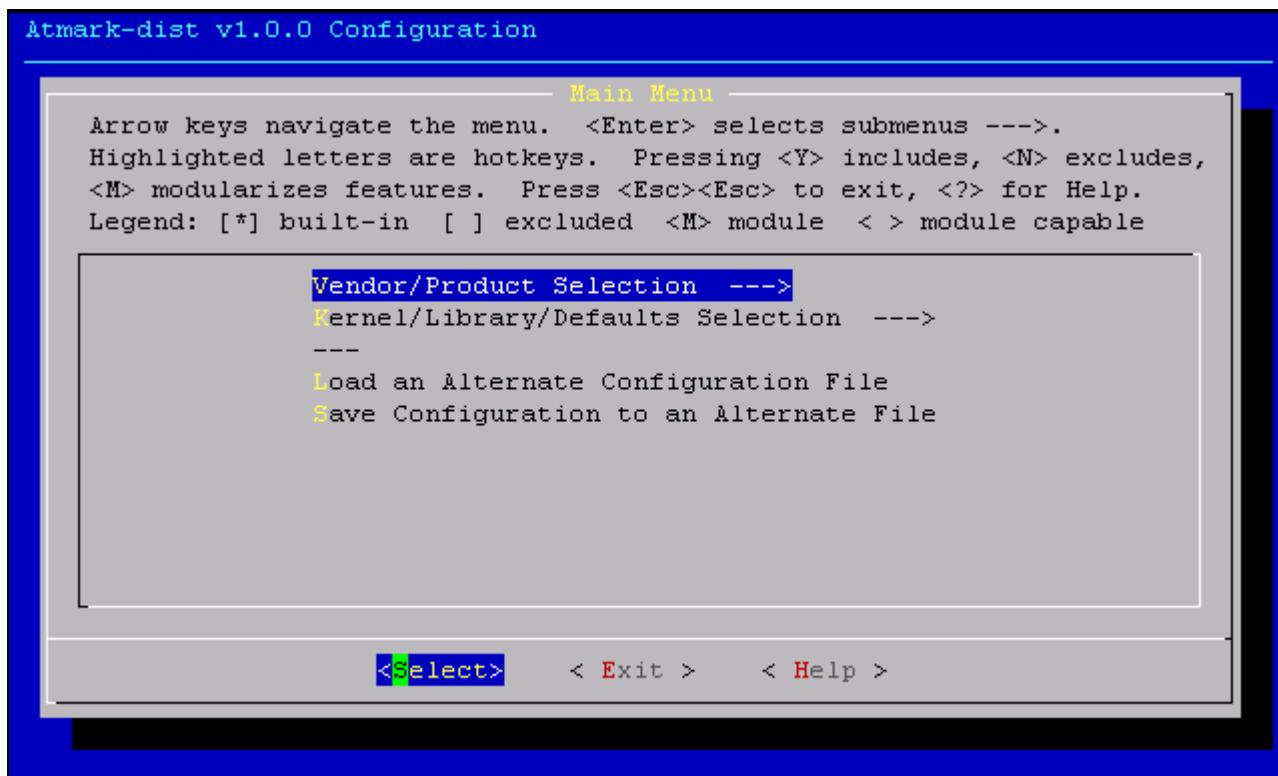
Atmark-dist v1.0.0 Configuration

Main Menu

Arrow keys navigate the menu. <Enter> selects submenus --->. Highlighted letters are hotkeys. Pressing <Y> includes, <N> excludes, <M> modularizes features. Press <Esc><Esc> to exit, <?> for Help. Legend: [*] built-in [ ] excluded <M> module < > module capable

Vendor/Product Selection --->
Kernel/Library/Defaults Selection --->
---
Load an Alternate Configuration File
Save Configuration to an Alternate File

<Select> < Exit > < Help >